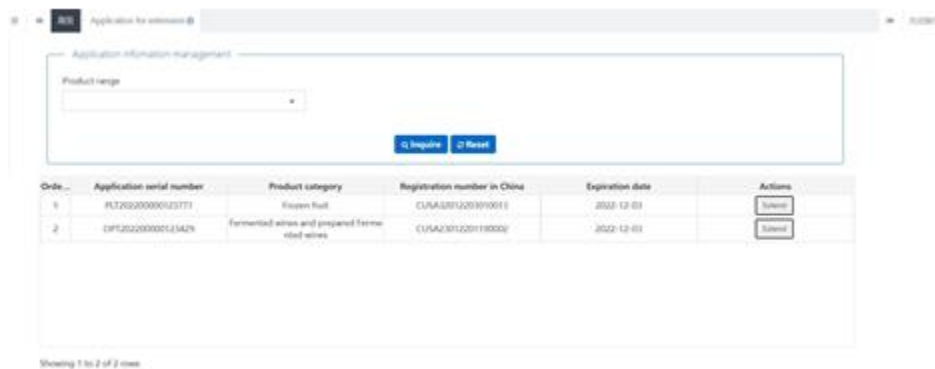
RIS Application for extension

Application information management

Product range

Q Inquire ↺ Reset

| Orde... | Application serial number | Product category | Registration number in China | Expiration date | Actions |
|---|---|---|---|---|---|
| 1 | PLT202200000123771 | Frozen fruit | CUSA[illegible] | 2022-12-03 | Extend |
| 2 | OPT202200000123429 | Fermented wines and prepared fermented wines | CUSA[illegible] | 2022-12-03 | Extend |

Showing 1 to 2 of 2 rows